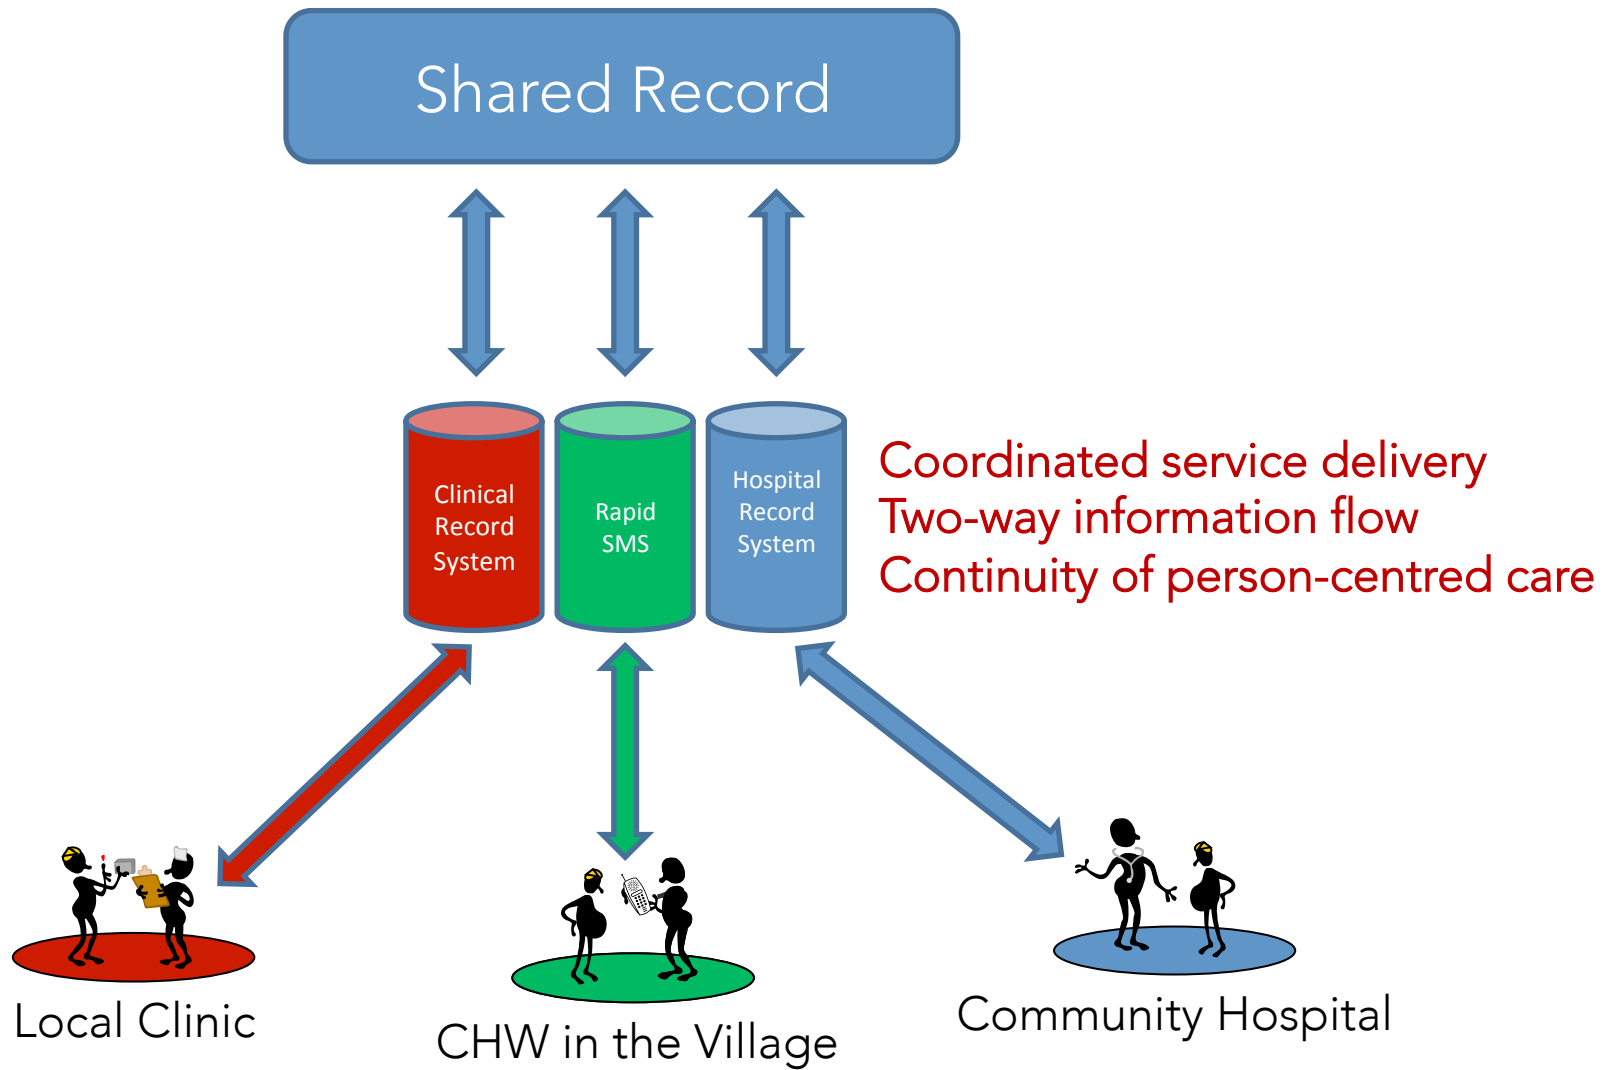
Shared Record

Clinical Record System

Rapid SMS

Hospital Record System

Coordinated service delivery
Two-way information flow
Continuity of person-centred care

Local Clinic

CHW in the Village

Community Hospital